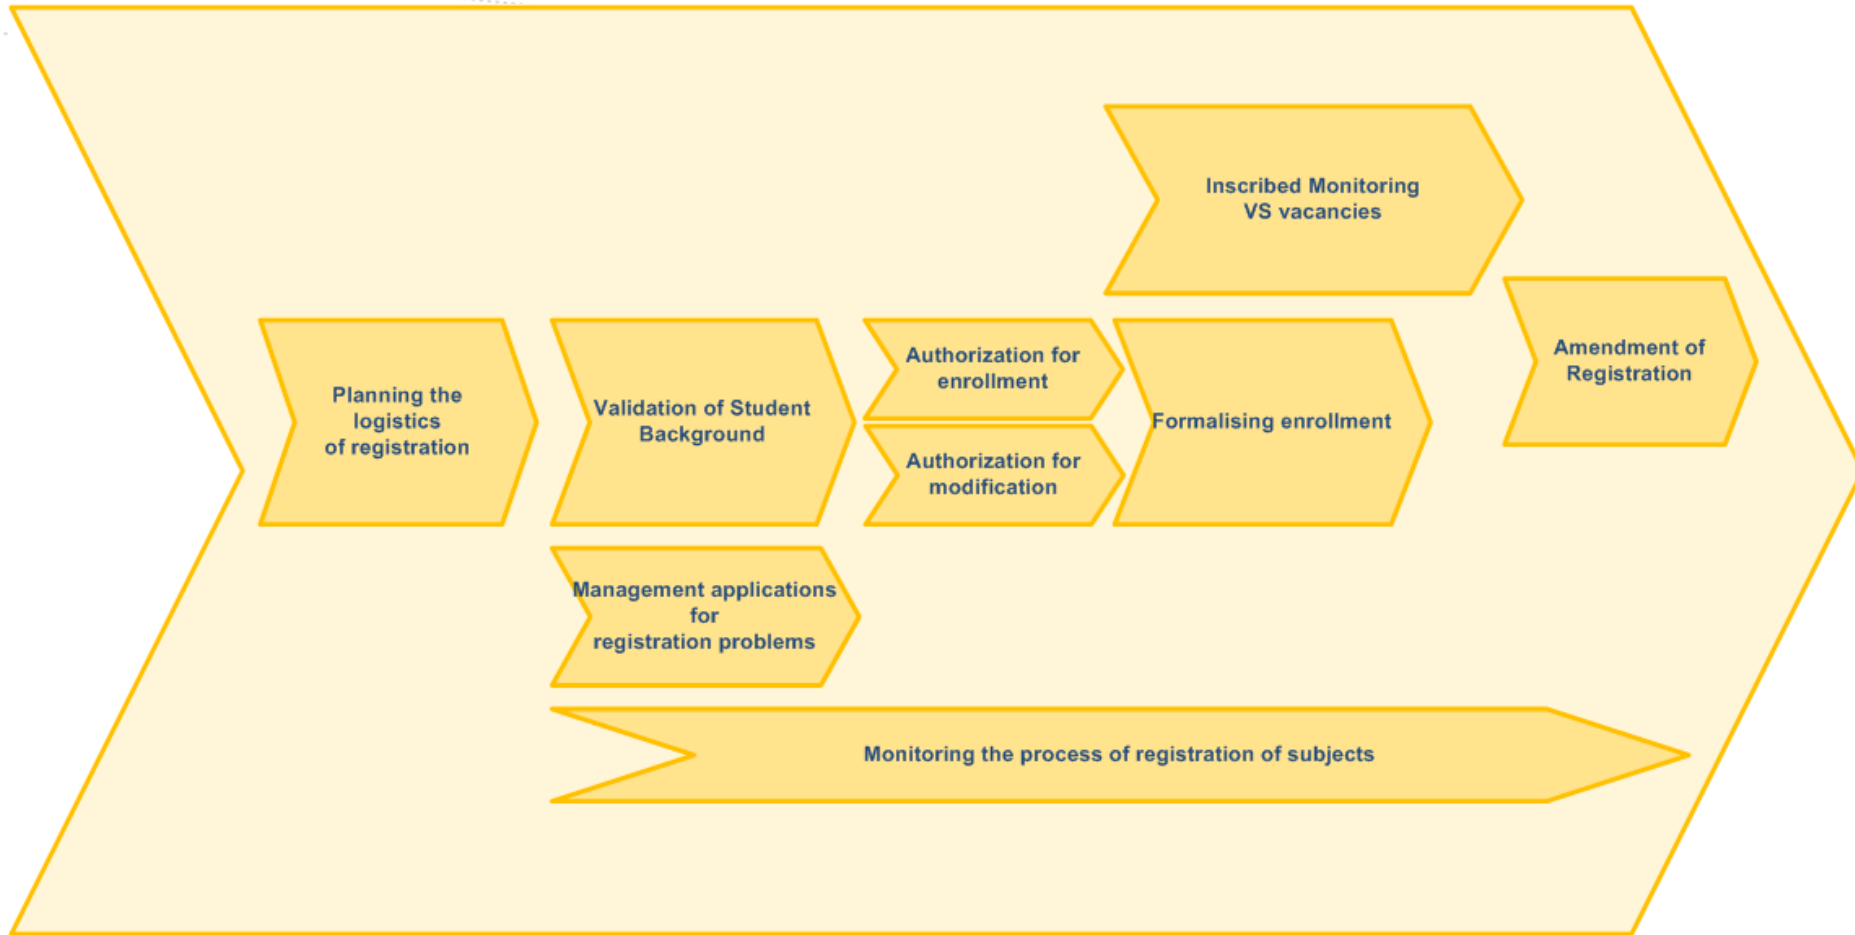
Inscribed Monitoring VS vacancies

Planning the logistics of registration

Validation of Student Background

Authorization for enrollment

Authorization for modification

Formalising enrollment

Amendment of Registration

Management applications for registration problems

Monitoring the process of registration of subjects